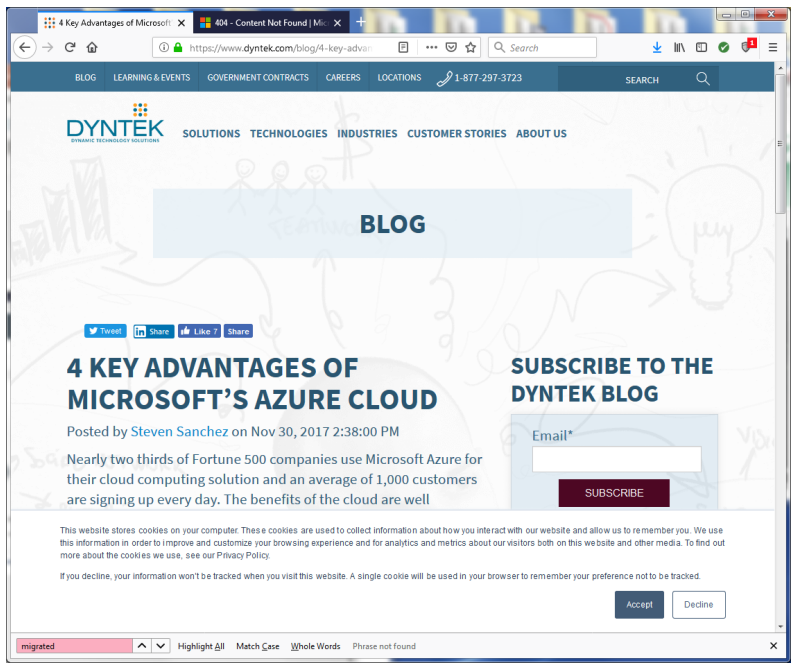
4 Key Advantages of Microsoft ×
404 - Content Not Found | Mic ×
+

https://www.dyntek.com/blog/4-key-advan
Search

BLOG LEARNING & EVENTS GOVERNMENT CONTRACTS CAREERS LOCATIONS 1-877-297-3723 SEARCH

DYNTEK
DYNAMIC TECHNOLOGY SOLUTIONS

SOLUTIONS TECHNOLOGIES INDUSTRIES CUSTOMER STORIES ABOUT US

BLOG

Tweet Share Like 7 Share

4 KEY ADVANTAGES OF MICROSOFT'S AZURE CLOUD

Posted by Steven Sanchez on Nov 30, 2017 2:38:00 PM

Nearly two thirds of Fortune 500 companies use Microsoft Azure for their cloud computing solution and an average of 1,000 customers are signing up every day. The benefits of the cloud are well

SUBSCRIBE TO THE DYNTEK BLOG

Email*

SUBSCRIBE

This website stores cookies on your computer. These cookies are used to collect information about how you interact with our website and allow us to remember you. We use this information in order to improve and customize your browsing experience and for analytics and metrics about our visitors both on this website and other media. To find out more about the cookies we use, see our Privacy Policy.

If you decline, your information won't be tracked when you visit this website. A single cookie will be used in your browser to remember your preference not to be tracked.

Accept Decline

migrated Highlight All Match Case Whole Words Phrase not found